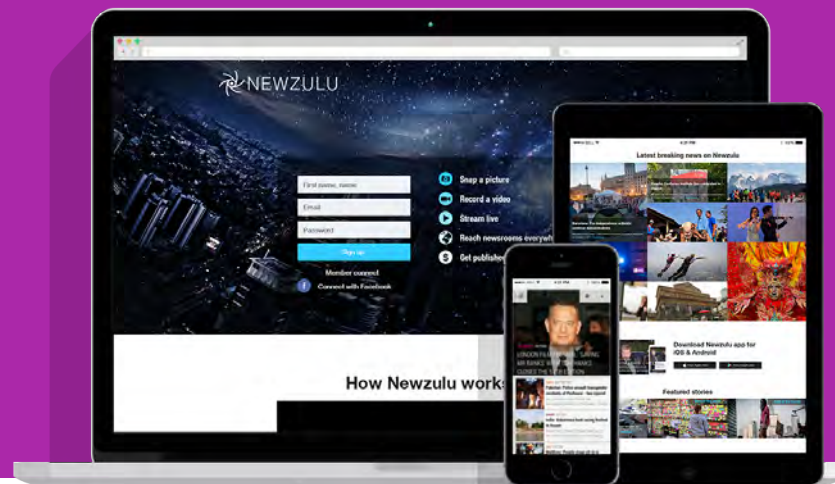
NEWZULU

First name, name

Email

Password

Sign up

Member connect

Connect with Facebook

Snap a picture

Record a video

Stream live

Reach newsrooms everywh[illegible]

Get publishe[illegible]

How Newzulu works

Latest breaking news on Newzulu

Download Newzulu app for iOS & Android

Featured stories

LONDON FILM FESTIVAL: SAVING MR BANKS WITH TOM HANKS CLOSES THE 57TH EDITION